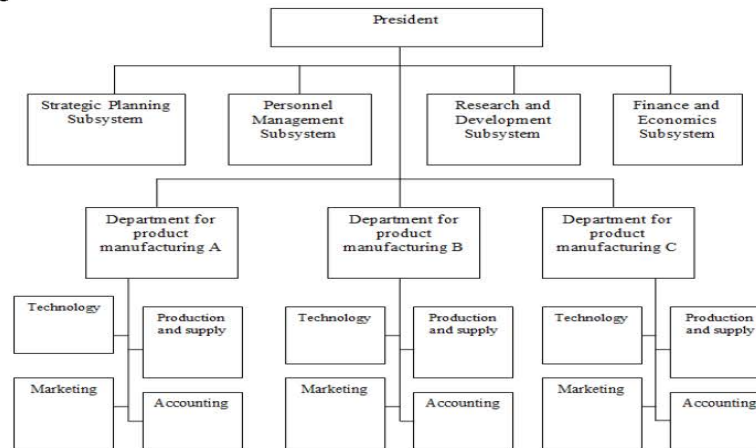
President

Strategic Planning Subsystem

Personnel Management Subsystem

Research and Development Subsystem

Finance and Economics Subsystem

Department for product manufacturing A

Department for product manufacturing B

Department for product manufacturing C

Technology

Production and supply

Marketing

Accounting

Technology

Production and supply

Marketing

Accounting

Technology

Production and supply

Marketing

Accounting